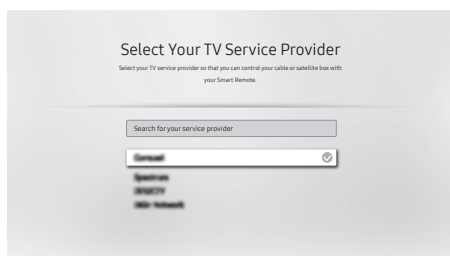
Select Your TV Service Provider

Select your TV service provider so that you can control your cable or satellite box with your Smart Remote.

Search for your service provider

Comcast

Spectrum

DIRECTV

DISH Network